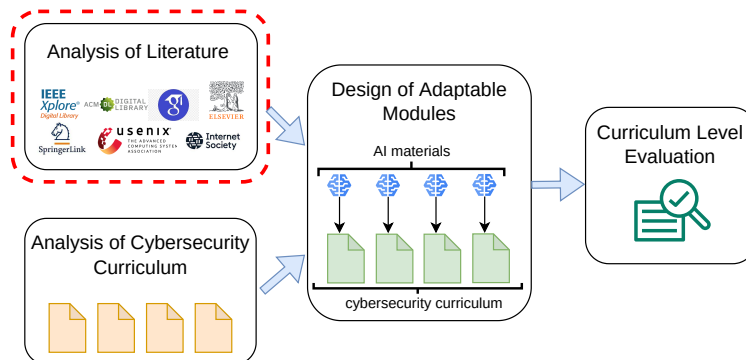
Analysis of Literature

IEEE Xplore® Digital Library

ACM DL DIGITAL LIBRARY

ELSEVIER

SpringerLink

usenix THE ADVANCED COMPUTING SYSTEMS ASSOCIATION

Internet Society

Analysis of Cybersecurity Curriculum

Design of Adaptable Modules

AI materials

cybersecurity curriculum

Curriculum Level Evaluation